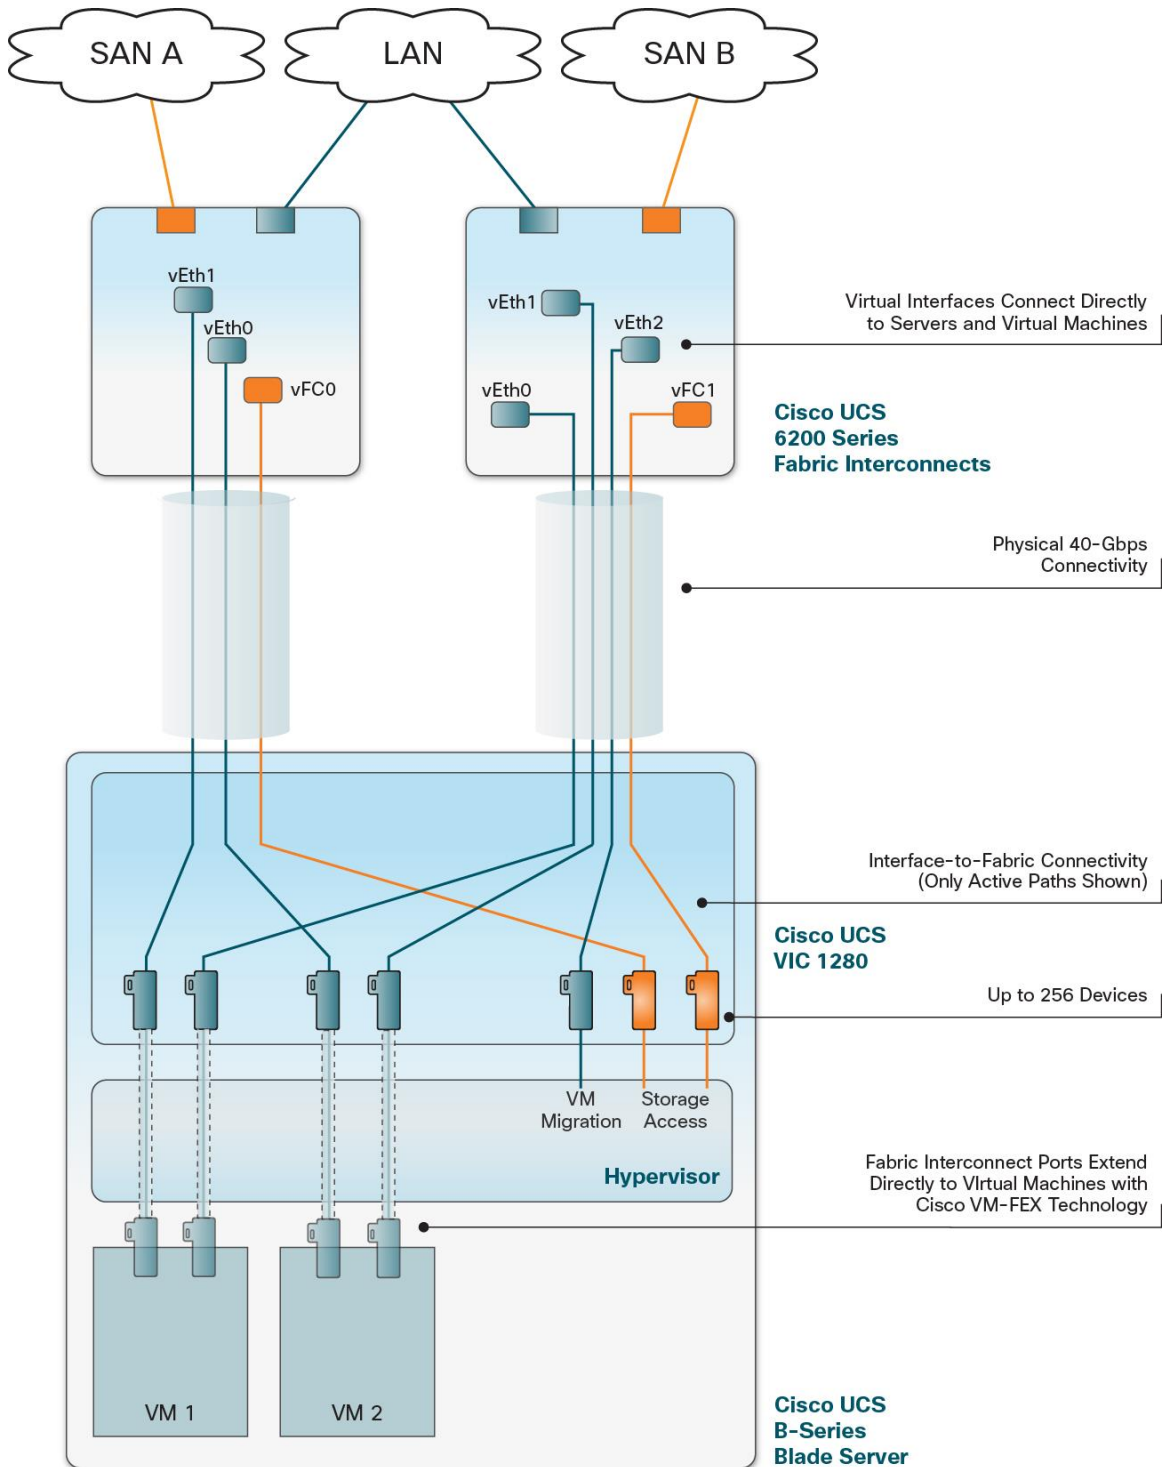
SAN A

LAN

SAN B

vEth1

vEth0

vFC0

vEth1

vEth2

vEth0

vFC1

Virtual Interfaces Connect Directly to Servers and Virtual Machines

Cisco UCS 6200 Series Fabric Interconnects

Physical 40-Gbps Connectivity

Interface-to-Fabric Connectivity (Only Active Paths Shown)

Cisco UCS VIC 1280

Up to 256 Devices

VM Migration

Storage Access

Hypervisor

Fabric Interconnect Ports Extend Directly to VIrtual Machines with Cisco VM-FEX Technology

VM 1

VM 2

Cisco UCS B-Series Blade Server